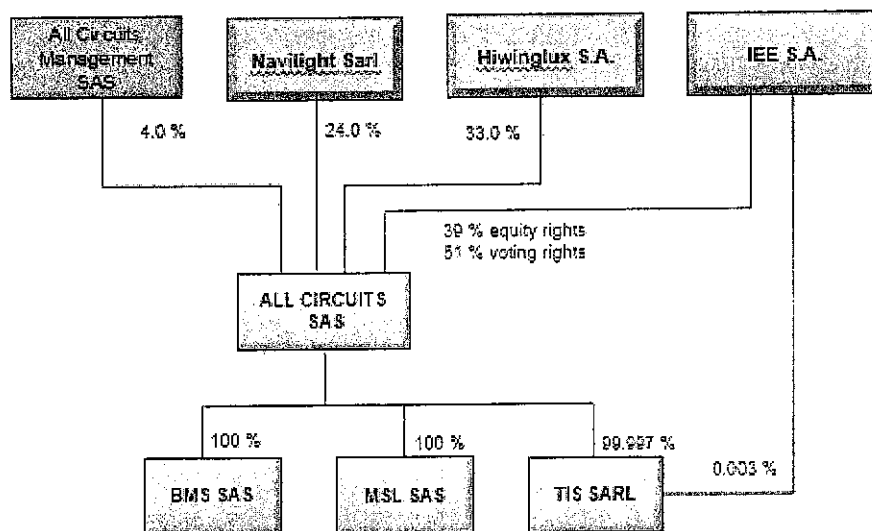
All Circuits Management SAS

Navilight Sarl

Hiwinglux S.A.

IEE S.A.

4.0 %

24.0 %

33.0 %

39 % equity rights
51 % voting rights

ALL CIRCUITS SAS

100 %

100 %

99.997 %

0.003 %

BMS SAS

MSL SAS

TIS SARL